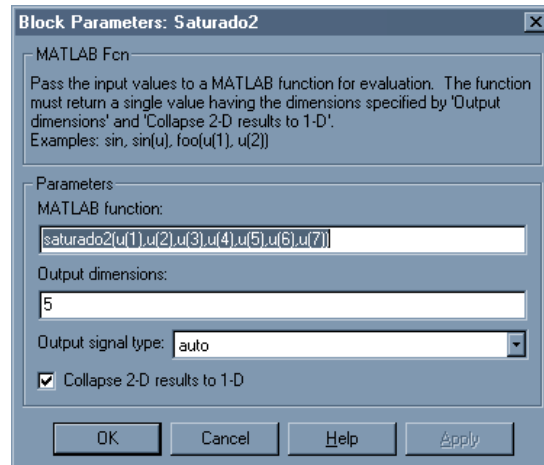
Block Parameters: Saturado2

MATLAB Fcn

Pass the input values to a MATLAB function for evaluation. The function must return a single value having the dimensions specified by 'Output dimensions' and 'Collapse 2-D results to 1-D'.
Examples: sin, sin(u), foo(u(1), u(2))

Parameters

MATLAB function:

saturado2(u(1),u(2),u(3),u(4),u(5),u(6),u(7))

Output dimensions:

5

Output signal type: auto

Collapse 2-D results to 1-D

OK Cancel Help Apply